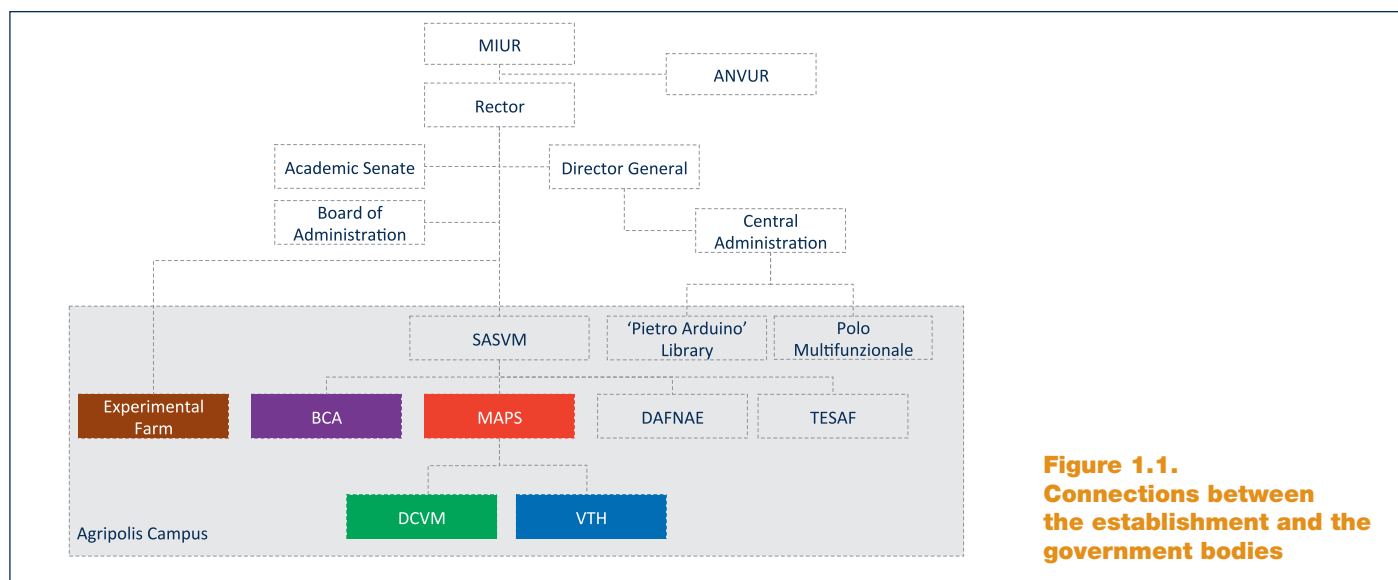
MIUR

ANVUR

Rector

Academic Senate

Director General

Board of Administration

Central Administration

SASVM

'Pietro Arduino' Library

Polo Multifunzionale

Experimental Farm

BCA

MAPS

DAFNAE

TESAF

DCVM

VTH

Agripolis Campus

Figure 1.1. Connections between the establishment and the government bodies